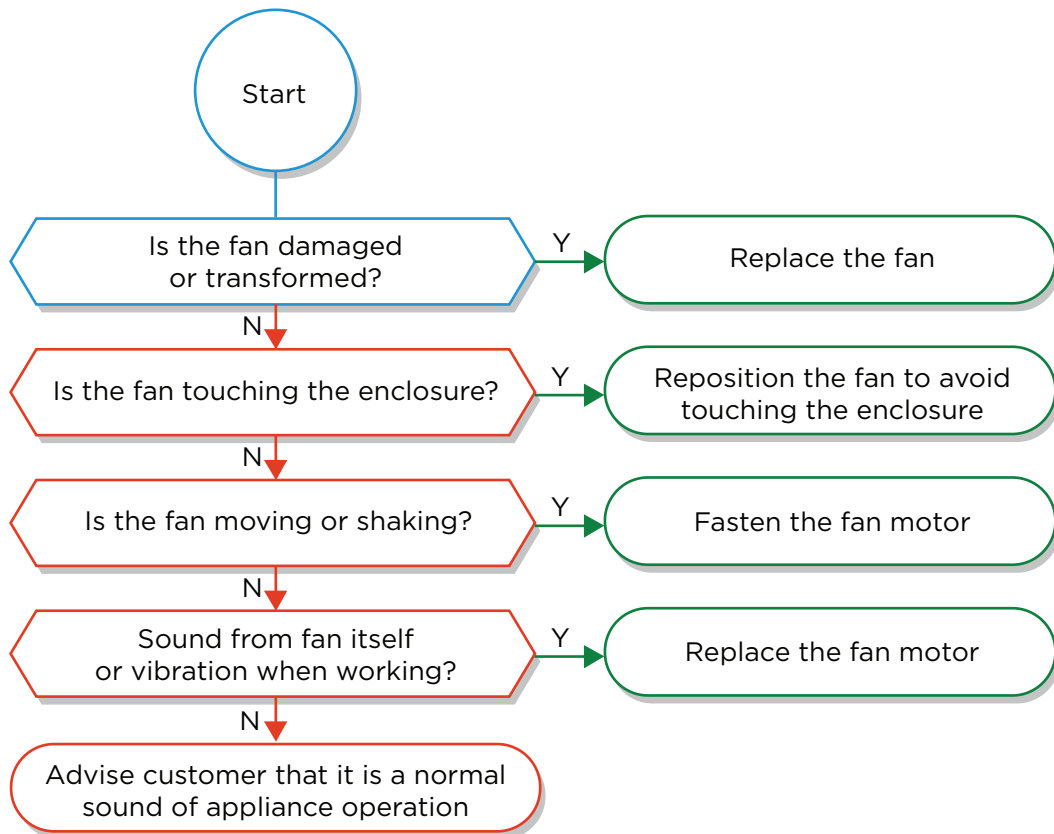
Start

Is the fan damaged or transformed?

Y

Replace the fan

N

Is the fan touching the enclosure?

Y

Reposition the fan to avoid touching the enclosure

N

Is the fan moving or shaking?

Y

Fasten the fan motor

N

Sound from fan itself or vibration when working?

Y

Replace the fan motor

N

Advise customer that it is a normal sound of appliance operation